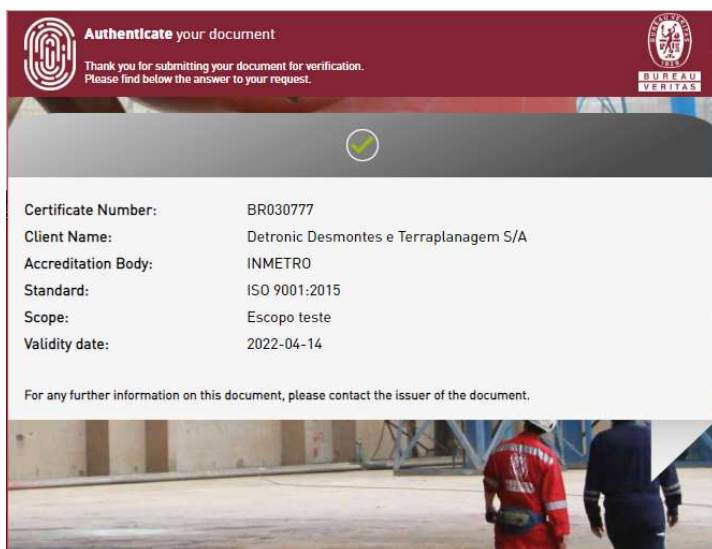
**Authenticate** your document

Thank you for submitting your document for verification.
Please find below the answer to your request.

BUREAU VERITAS 1828

BUREAU VERITAS

| | |
|---|---|
| Certificate Number: | BR030777 |
| Client Name: | Detronic Desmontes e Terraplanagem S/A |
| Accreditation Body: | INMETRO |
| Standard: | ISO 9001:2015 |
| Scope: | Escopo teste |
| Validity date: | 2022-04-14 |

For any further information on this document, please contact the issuer of the document.